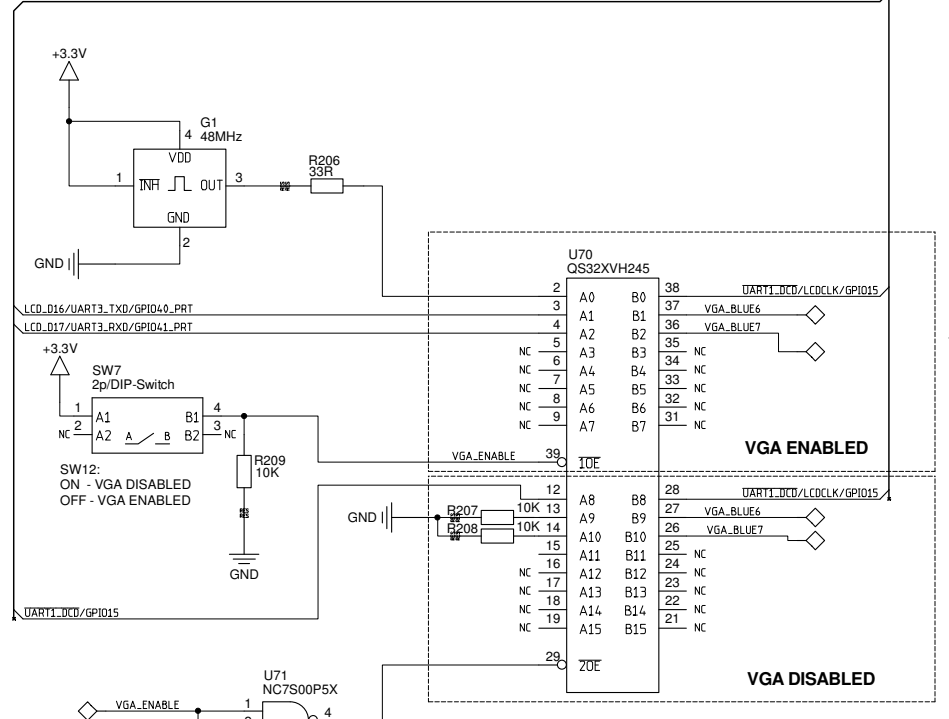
+3.3V

G1
48MHz
4
VDD
1
$\overline{INH}$
OUT
3
GND
2

R206
33R

GND

U70
QS32XVH245

LCD_D16/UART3_TXD/GPIO40_PRT
LCD_D17/UART3_RXD/GPIO41_PRT

2 A0 B0 38
3 A1 B1 37
4 A2 B2 36
5 A3 B3 35
6 A4 B4 34
7 A5 B5 33
8 A6 B6 32
9 A7 B7 31
NC NC NC NC NC
NC NC NC NC NC

UART1_DCD/LCDCLK/GPIO15
VGA_BLUE6
VGA_BLUE7

+3.3V
SW7
2p/DIP-Switch
1 A1 B1 4
NC 2 A2 A B B2 3 NC

R209
10K

SW12:
ON - VGA DISABLED
OFF - VGA ENABLED

VGA_ENABLE
39
$\overline{1OE}$

VGA ENABLED

GND
R207
R208
10K
10K

12 A8 B8 28
13 A9 B9 27
14 A10 B10 26
15 A11 B11 25
16 A12 B12 24
17 A13 B13 23
18 A14 B14 22
19 A15 B15 21
NC NC NC NC NC NC NC NC NC NC

UART1_DCD/LCDCLK/GPIO15
VGA_BLUE6
VGA_BLUE7

GND

UART1_DCD/GPIO15

29
$\overline{2OE}$

VGA DISABLED

U71
NC7S00P5X
VGA_ENABLE
1
2
4